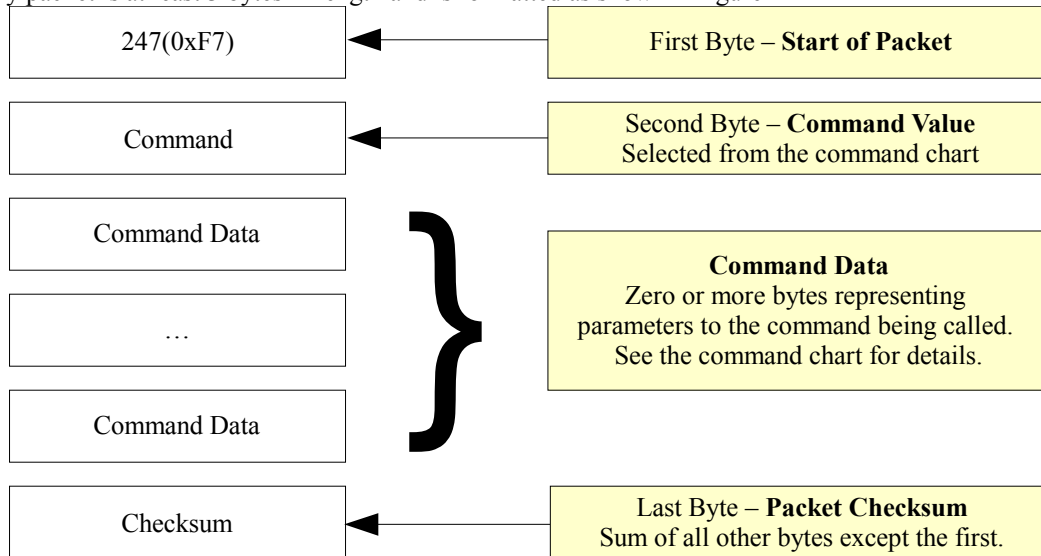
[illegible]

247(0xF7)

First Byte – **Start of Packet**

Command

Second Byte – **Command Value**
Selected from the command chart

Command Data

…

Command Data

**Command Data**
Zero or more bytes representing parameters to the command being called. See the command chart for details.

Checksum

Last Byte – **Packet Checksum**
Sum of all other bytes except the first.